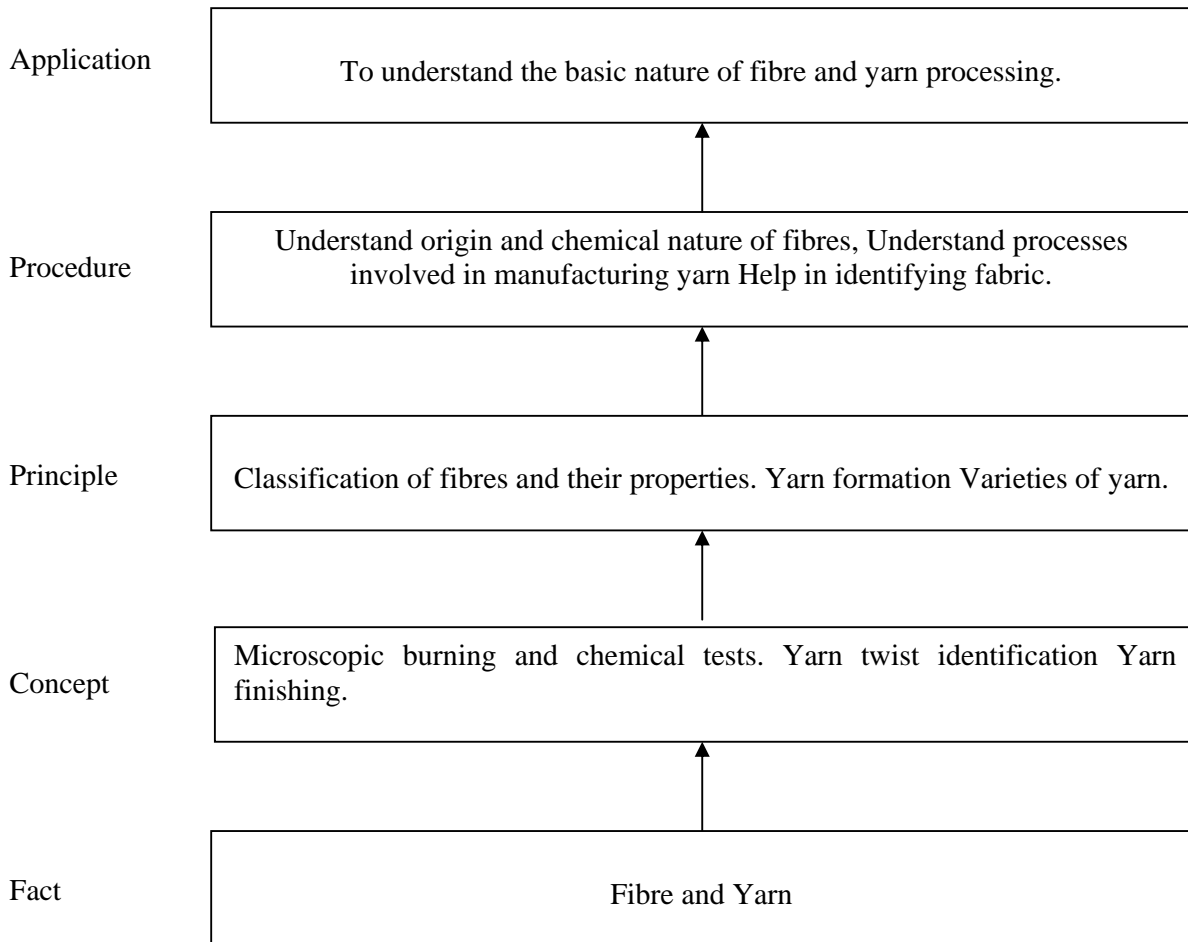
Application
To understand the basic nature of fibre and yarn processing.

Procedure
Understand origin and chemical nature of fibres, Understand processes involved in manufacturing yarn Help in identifying fabric.

Principle
Classification of fibres and their properties. Yarn formation Varieties of yarn.

Concept
Microscopic burning and chemical tests. Yarn twist identification Yarn finishing.

Fact
Fibre and Yarn